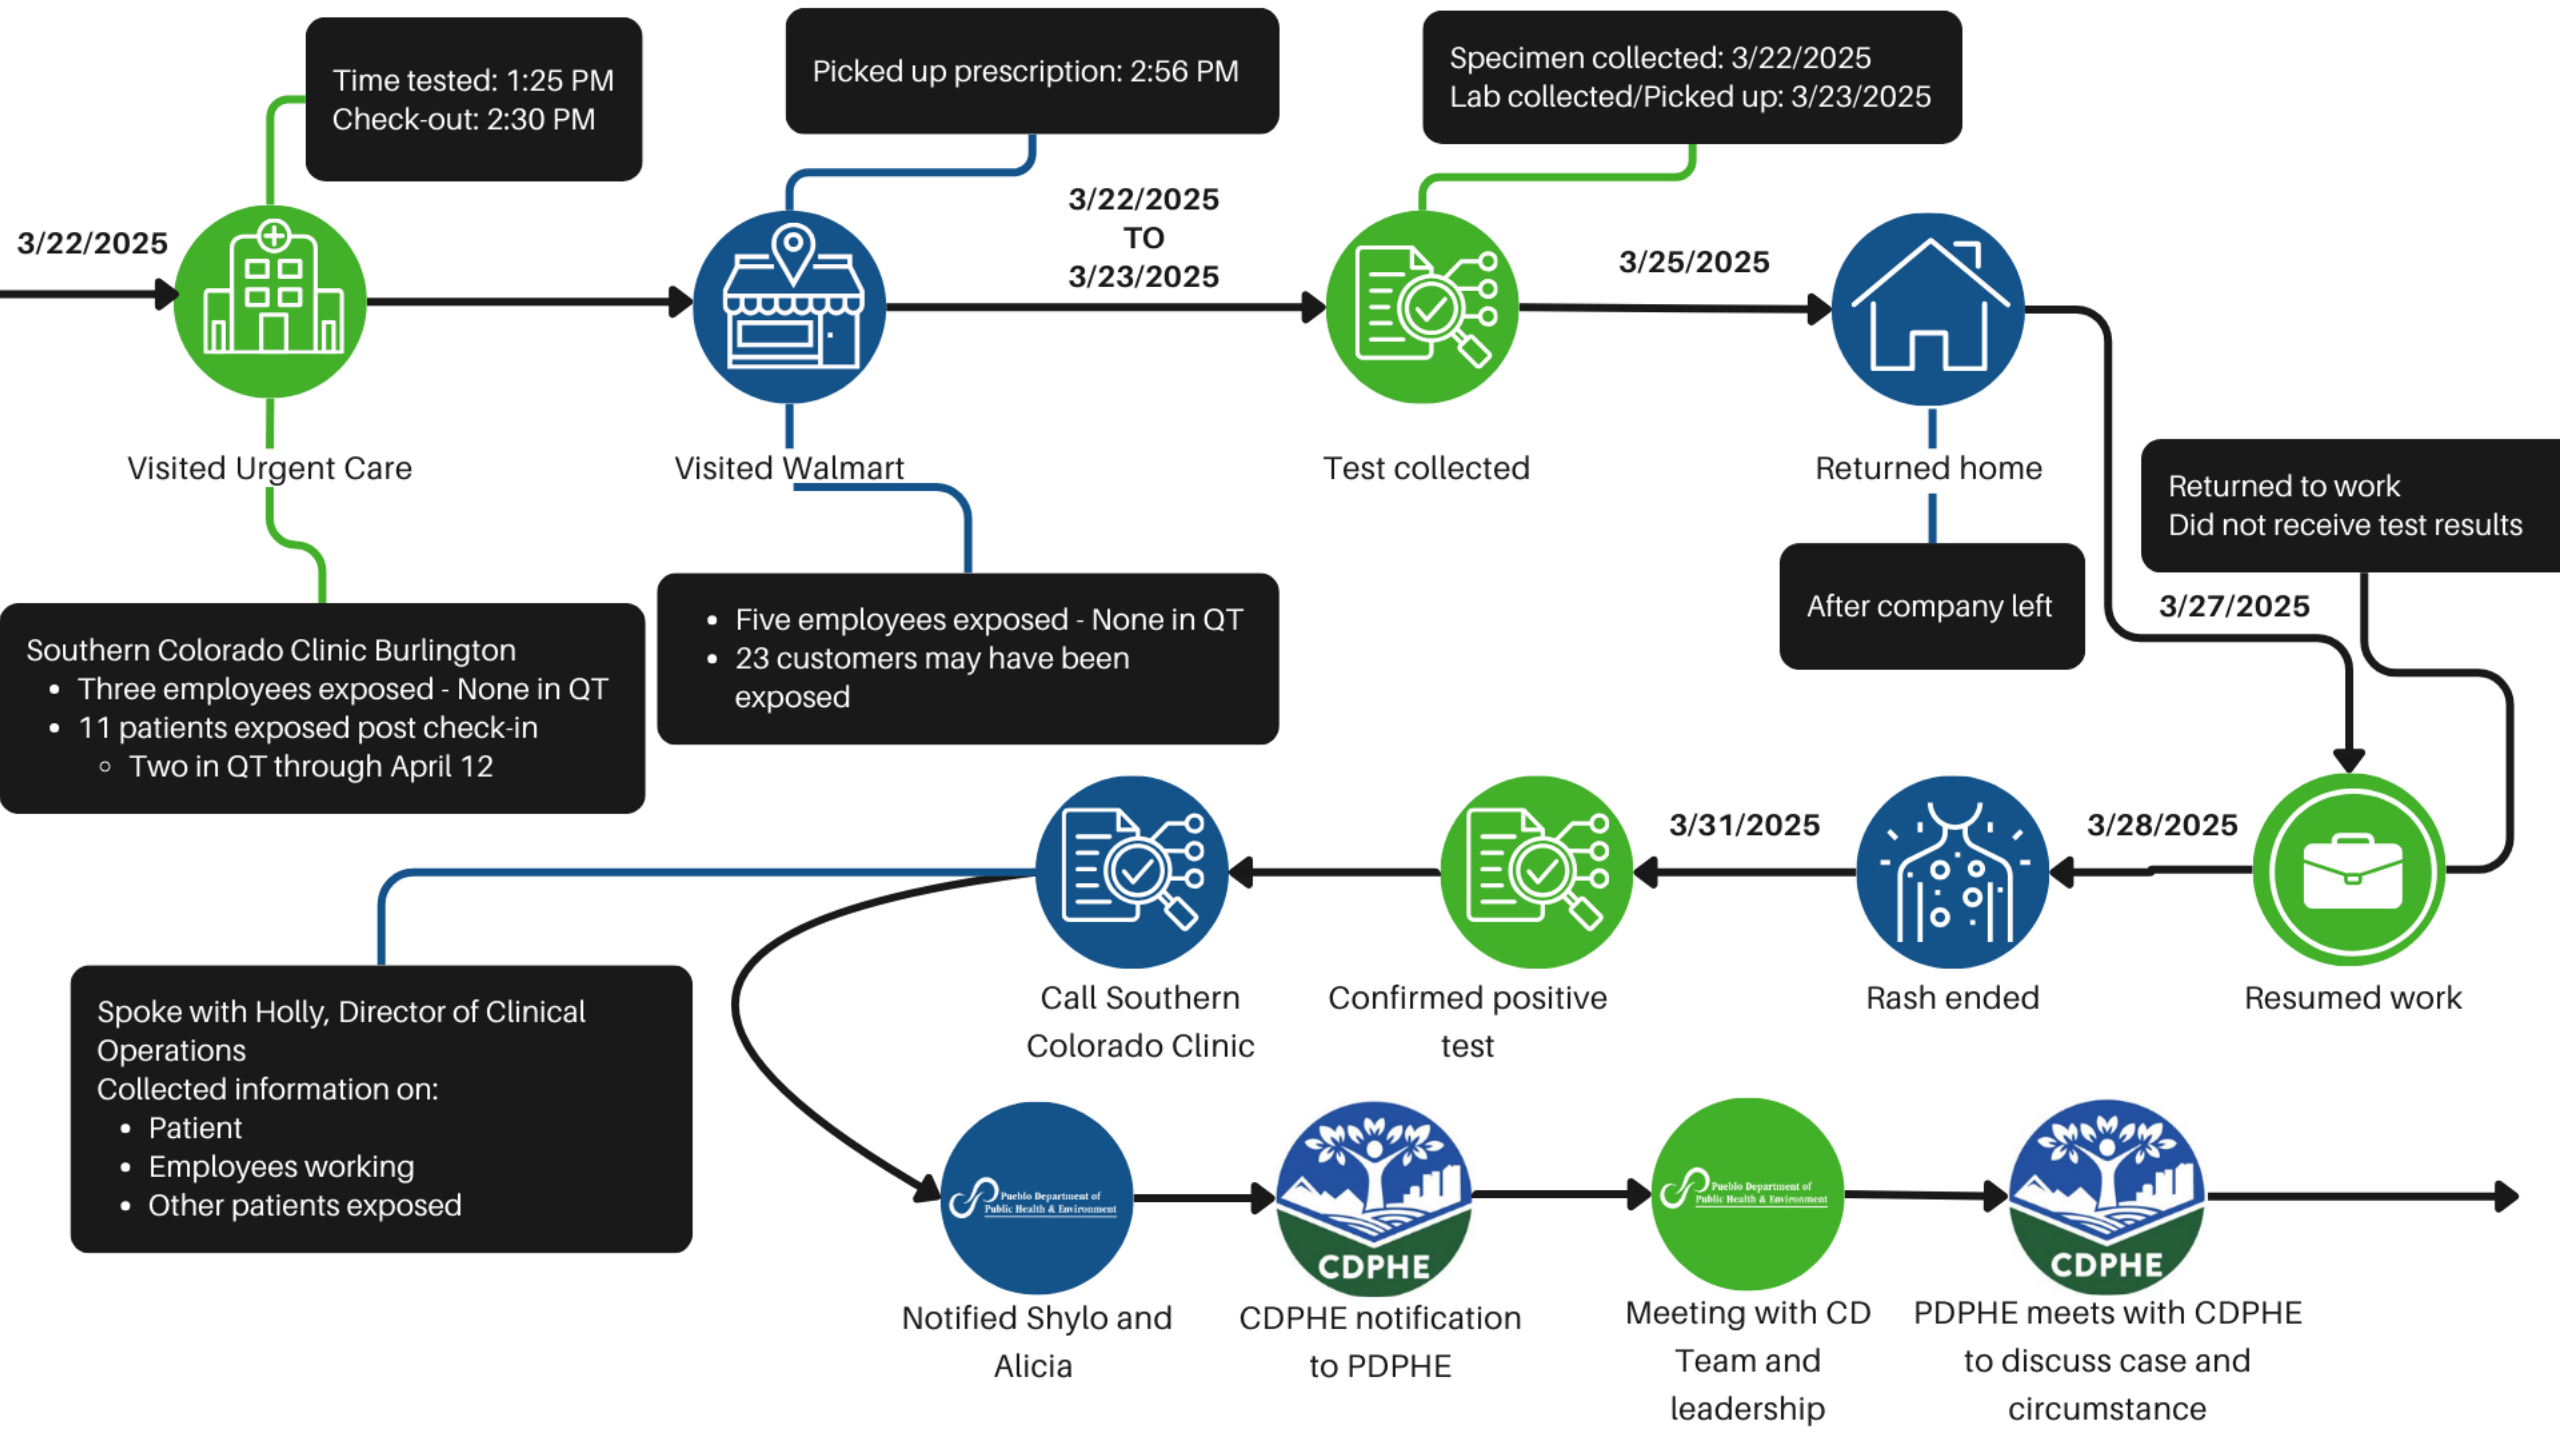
Time tested: 1:25 PM
Check-out: 2:30 PM

Picked up prescription: 2:56 PM

Specimen collected: 3/22/2025
Lab collected/Picked up: 3/23/2025

3/22/2025

3/22/2025
TO
3/23/2025

3/25/2025

Visited Urgent Care

Visited Walmart

Test collected

Returned home

Returned to work
Did not receive test results

After company left

3/27/2025

Southern Colorado Clinic Burlington
- Three employees exposed - None in QT
- 11 patients exposed post check-in
  - Two in QT through April 12

- Five employees exposed - None in QT
- 23 customers may have been exposed

3/31/2025

3/28/2025

Call Southern Colorado Clinic

Confirmed positive test

Rash ended

Resumed work

Spoke with Holly, Director of Clinical Operations
Collected information on:
- Patient
- Employees working
- Other patients exposed

Pueblo Department of Public Health & Environment

CDPHE

Pueblo Department of Public Health & Environment

CDPHE

Notified Shylo and Alicia

CDPHE notification to PDPHE

Meeting with CD Team and leadership

PDPHE meets with CDPHE to discuss case and circumstance